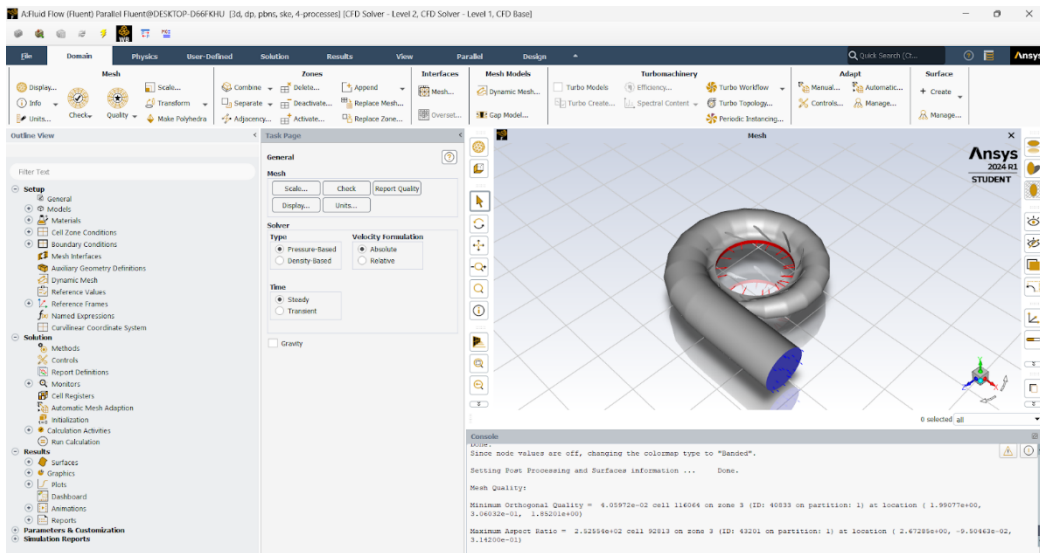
A:Fluid Flow (Fluent) Parallel Fluent@DESKTOP-D66FKHU [3d, dp, pbns, ske, 4-processes] [CFD Solver - Level 2, CFD Solver - Level 1, CFD Base]

File Domain Physics User-Defined Solution Results View Parallel Design

Quick Search (Ct... Ansys

Mesh
Display... Scale... Info Transform Units... Check Quality Make Polyhedra

Zones
Combine Delete... Append Separate Deactivate... Replace Mesh... Adjacency... Activate... Replace Zone...

Interfaces
Mesh... Overset...

Mesh Models
Dynamic Mesh... Gap Model...

Turbomachinery
Turbo Models Efficiency... Turbo Workflow Turbo Create... Spectral Content Turbo Topology... Periodic Instancing...

Adapt
Manual... Automatic... Controls... Manage...

Surface
+ Create Manage...

Outline View

Filter Text

Setup
General
Models
Materials
Cell Zone Conditions
Boundary Conditions
Mesh Interfaces
Auxiliary Geometry Definitions
Dynamic Mesh
Reference Values
Reference Frames
Named Expressions
Curvilinear Coordinate System
Solution
Methods
Controls
Report Definitions
Monitors
Cell Registers
Automatic Mesh Adaption
Initialization
Calculation Activities
Run Calculation
Results
Surfaces
Graphics
Plots
Dashboard
Animations
Reports
Parameters & Customization
Simulation Reports

Task Page

General
Mesh
Scale... Check Report Quality
Display... Units...
Solver
Type
Pressure-Based
Density-Based
Velocity Formulation
Absolute
Relative
Time
Steady
Transient
Gravity

Mesh

Ansys
2024 R1
STUDENT

0 selected all

Console
Done.
Since node values are off, changing the colormap type to "Banded".

Setting Post Processing and Surfaces information ... Done.

Mesh Quality:

Minimum Orthogonal Quality = 4.05972e-02 cell 116064 on zone 3 (ID: 40833 on partition: 1) at location ( 1.99077e+00, 3.04032e-01, 1.85201e+00)

Maximum Aspect Ratio = 2.52556e+02 cell 92813 on zone 3 (ID: 43201 on partition: 1) at location ( 2.67285e+00, -9.50863e-02, 3.14200e-01)